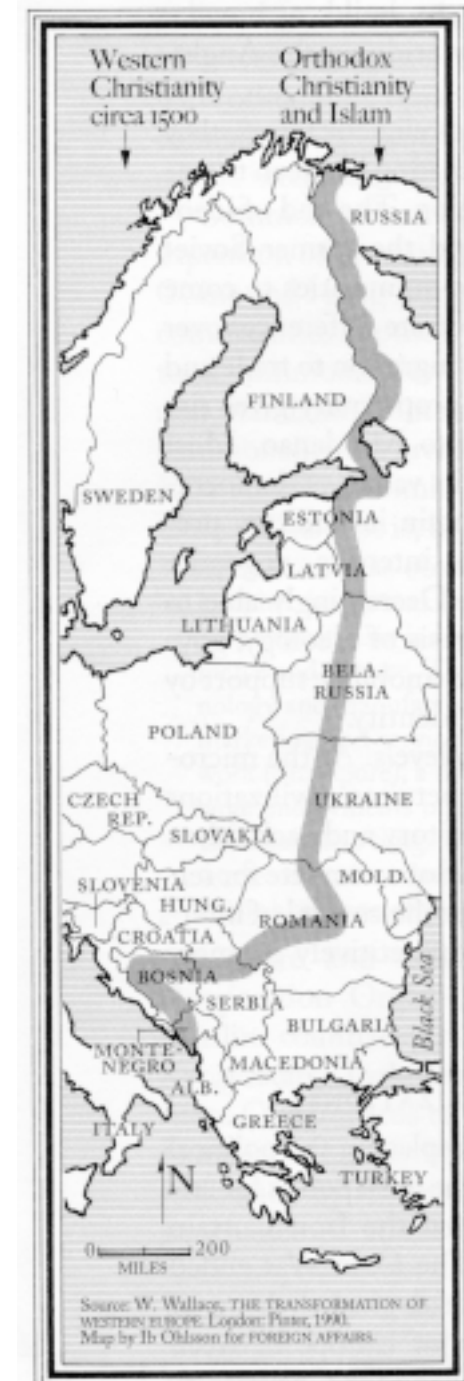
Western Christianity circa 1500

Orthodox Christianity and Islam

RUSSIA

FINLAND

SWEDEN

ESTONIA

LATVIA

LITHUANIA

BELA-RUSSIA

POLAND

CZECH REP.

UKRAINE

SLOVAKIA

SLOVENIA

HUNG.

MOLD.

ROMANIA

CROATIA

BOSNIA

SERBIA

BULGARIA

Black Sea

MONTE-NEGRO

MACEDONIA

ALB.

ITALY

GREECE

TURKEY

N

0 200 MILES

Source: W. Wallace, THE TRANSFORMATION OF WESTERN EUROPE. London: Pinter, 1990. Map by Ib Ohlsson for FOREIGN AFFAIRS.